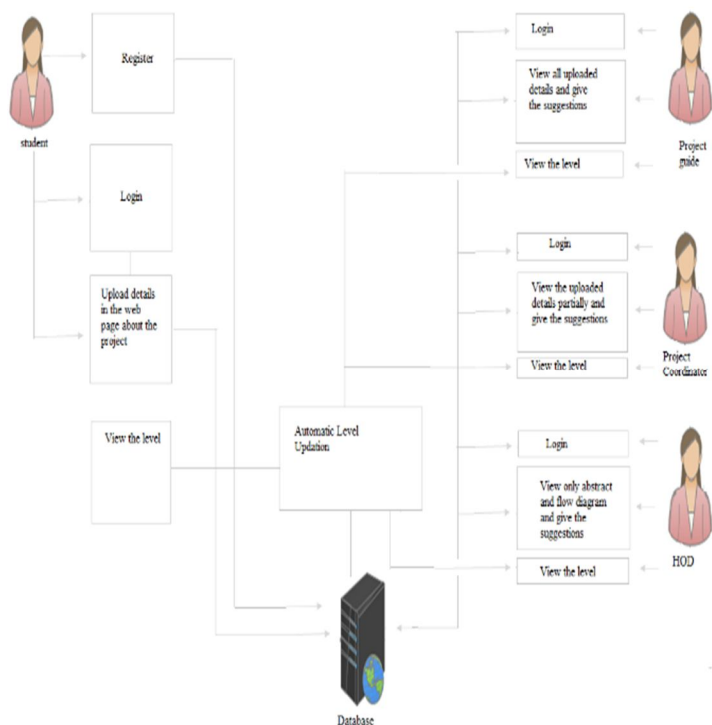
student

Register

Login

Upload details in the web page about the project

View the level

Automatic Level Updation

Database

Login

View all uploaded details and give the suggestions

View the level

Project guide

Login

View the uploaded details partially and give the suggestions

View the level

Project Coordinator

Login

View only abstract and flow diagram and give the suggestions

View the level

HOD